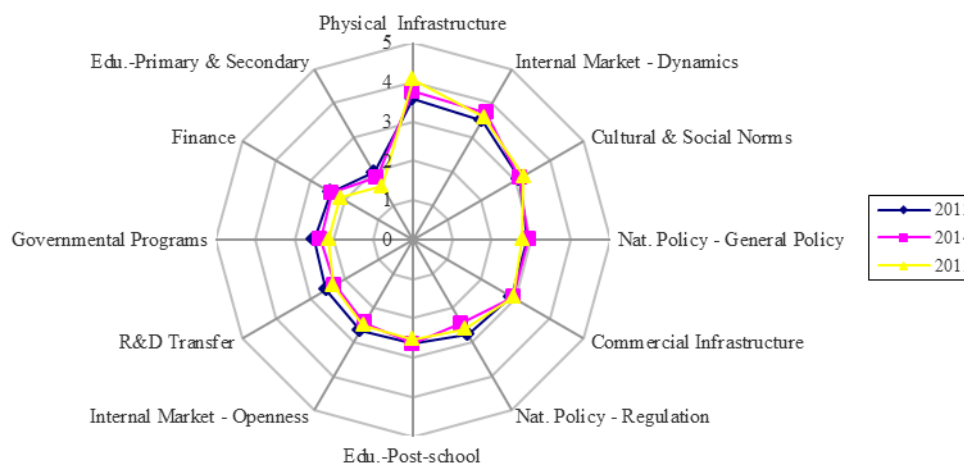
Physical Infrastructure

Internal Market - Dynamics

Cultural & Social Norms

Nat. Policy - General Policy

Commercial Infrastructure

Nat. Policy - Regulation

Edu.-Post-school

Internal Market - Openness

R&D Transfer

Governmental Programs

Finance

Edu.-Primary & Secondary

5
4
3
2
1
0

201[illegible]
201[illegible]
201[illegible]